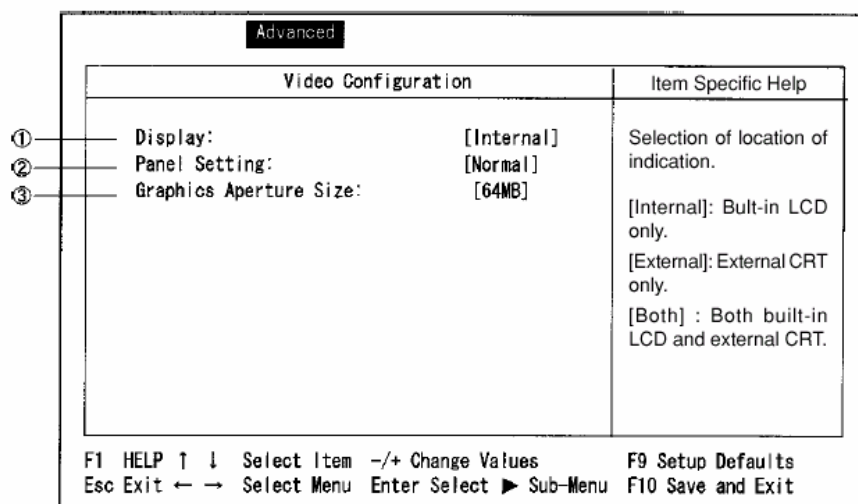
Advanced

Video Configuration

① Display: [Internal]
② Panel Setting: [Normal]
③ Graphics Aperture Size: [64MB]

Item Specific Help

Selection of location of indication.

[Internal]: Bult-in LCD only.

[External]: External CRT only.

[Both] : Both built-in LCD and external CRT.

F1 HELP ↑ ↓ Select Item -/+ Change Values F9 Setup Defaults
Esc Exit ← → Select Menu Enter Select ▶ Sub-Menu F10 Save and Exit